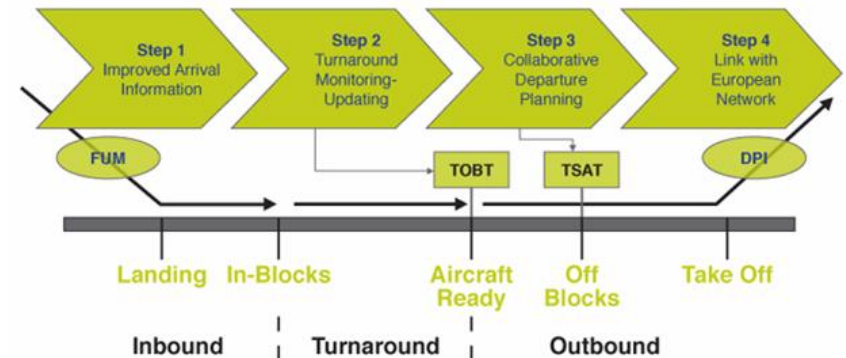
Step 1
Improved Arrival Information

Step 2
Turnaround Monitoring-Updating

Step 3
Collaborative Departure Planning

Step 4
Link with European Network

FUM

TOBT

TSAT

DPI

Landing

In-Blocks

Aircraft Ready

Off Blocks

Take Off

Inbound

Turnaround

Outbound